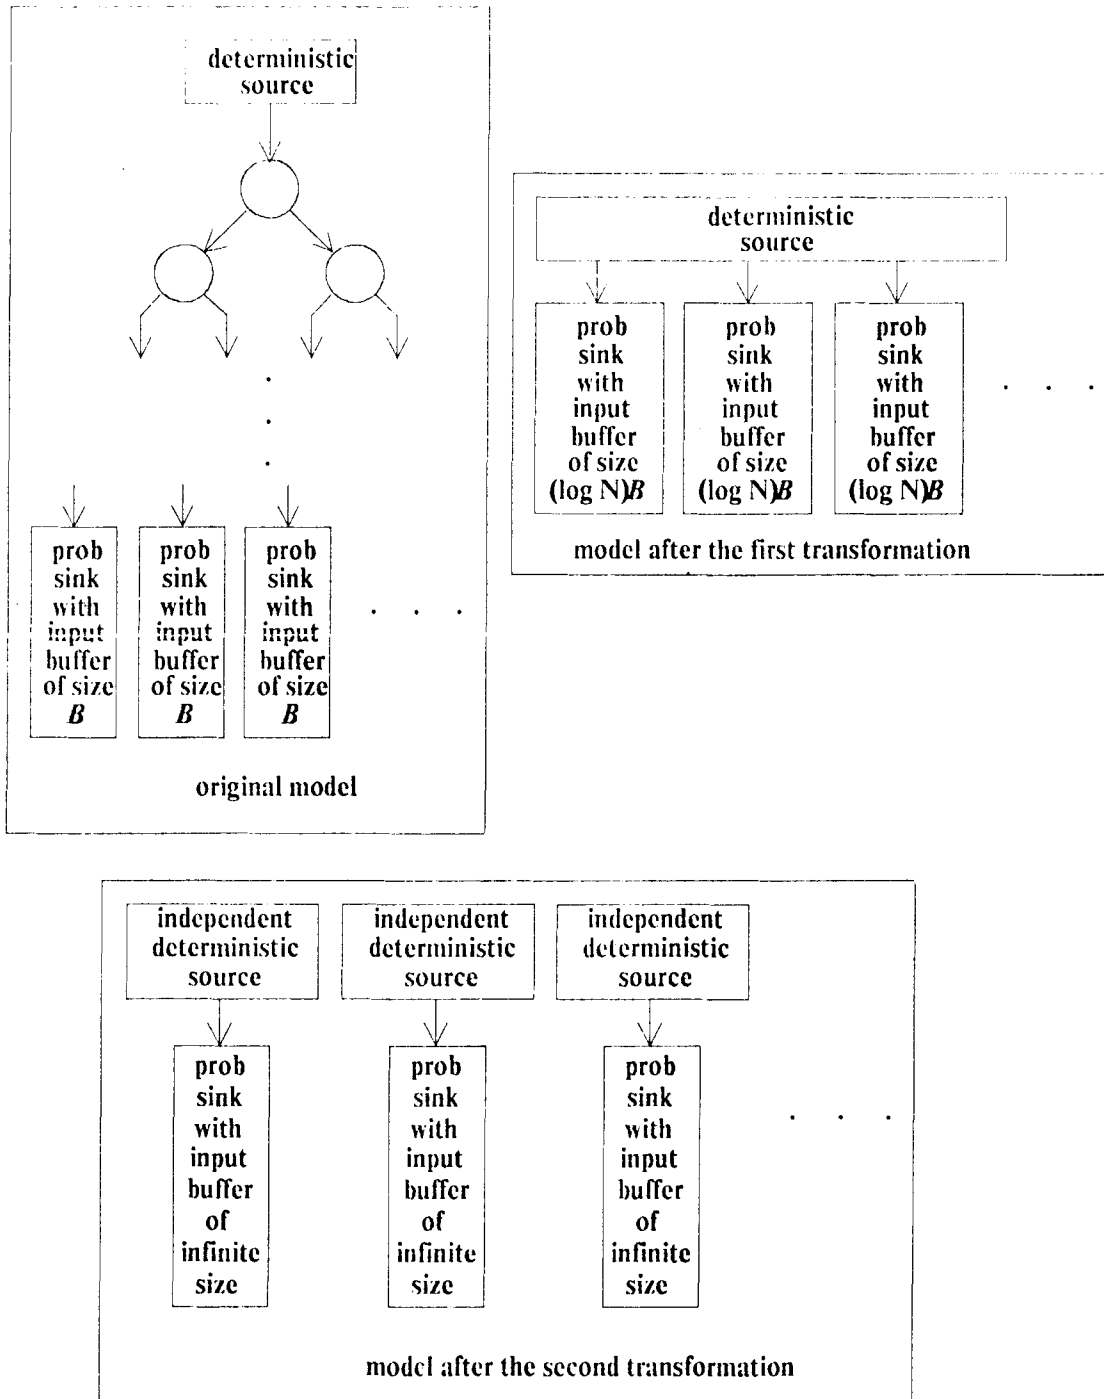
deterministic source

prob sink with input buffer of size $B$

prob sink with input buffer of size $B$

prob sink with input buffer of size $B$

. . .

original model

deterministic source

prob sink with input buffer of size $(\log N)B$

prob sink with input buffer of size $(\log N)B$

prob sink with input buffer of size $(\log N)B$

. . .

model after the first transformation

independent deterministic source

independent deterministic source

independent deterministic source

prob sink with input buffer of infinite size

prob sink with input buffer of infinite size

prob sink with input buffer of infinite size

. . .

model after the second transformation